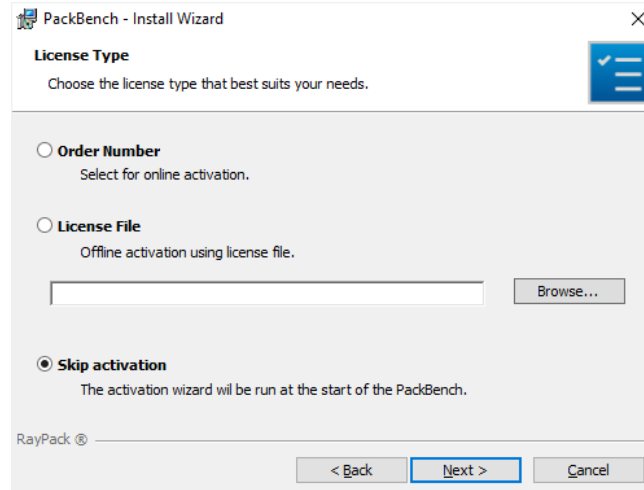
PackBench - Install Wizard

License Type

Choose the license type that best suits your needs.

Order Number

Select for online activation.

License File

Offline activation using license file.

Browse...

Skip activation

The activation wizard wil be run at the start of the PackBench.

RayPack ®

< Back

Next >

Cancel